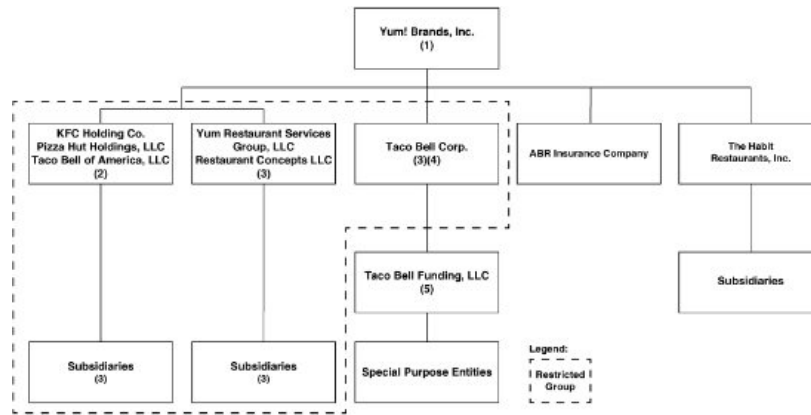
Yum! Brands, Inc.
(1)

KFC Holding Co.
Pizza Hut Holdings, LLC
Taco Bell of America, LLC
(2)

Yum Restaurant Services Group, LLC
Restaurant Concepts LLC
(3)

Taco Bell Corp.
(3)(4)

ABR Insurance Company

The Habit Restaurants, Inc.

Taco Bell Funding, LLC
(5)

Subsidiaries

Subsidiaries
(3)

Subsidiaries
(3)

Special Purpose Entities

Legend:
Restricted Group